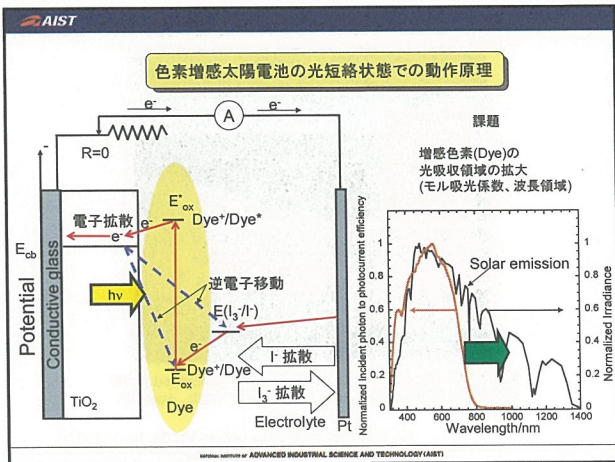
AIST

色素増感太陽電池の光短絡状態での動作原理

$e^-$ $e^-$
A
R=0
-

電子拡散
$e^-$
$e^-$
$E^*_{ox}$
$Dye^+/Dye^*$
$E_{cb}$
Potential
Conductive glass
hν
逆電子移動
$E(I_3^-/I^-)$
$e^-$
$E_{ox}$
$Dye^+/Dye$
$I^-$ 拡散
$I_3^-$ 拡散
$TiO_2$
Dye
Electrolyte
Pt

課題
増感色素(Dye)の光吸収領域の拡大
(モル吸光係数、波長領域)

Normalized incident photon to photocurrent efficiency
1
0.8
0.6
0.4
0.2
0
Solar emission
Normalized Irradiance
1
0.8
0.6
0.4
0.2
0
400 600 800 1000 1200 1400
Wavelength/nm

NATIONAL INSTITUTE OF ADVANCED INDUSTRIAL SCIENCE AND TECHNOLOGY (AIST)